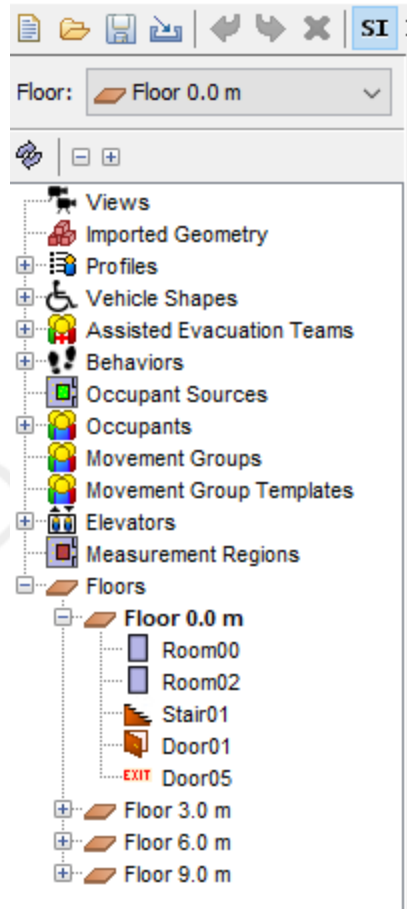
SI

Floor: Floor 0.0 m

Views
Imported Geometry
Profiles
Vehicle Shapes
Assisted Evacuation Teams
Behaviors
Occupant Sources
Occupants
Movement Groups
Movement Group Templates
Elevators
Measurement Regions
Floors
Floor 0.0 m
Room00
Room02
Stair01
Door01
EXIT Door05
Floor 3.0 m
Floor 6.0 m
Floor 9.0 m